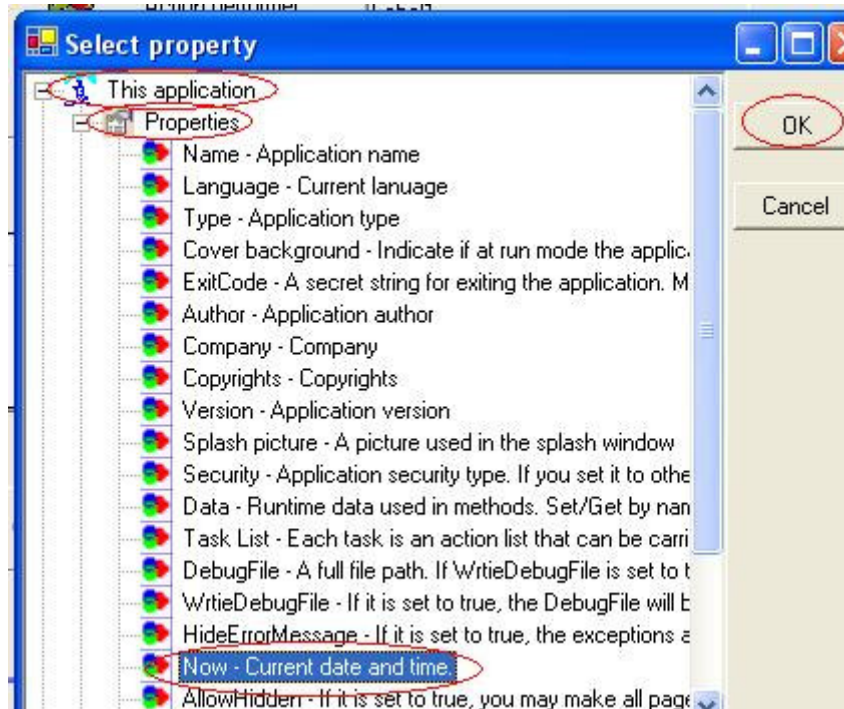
Select property

This application
Properties
Name - Application name
Language - Current lanuage
Type - Application type
Cover background - Indicate if at run mode the applic
ExitCode - A secret string for exiting the application. M
Author - Application author
Company - Company
Copyrights - Copyrights
Version - Application version
Splash picture - A picture used in the splash window
Security - Application security type. If you set it to othe
Data - Runtime data used in methods. Set/Get by nan
Task List - Each task is an action list that can be carri
DebugFile - A full file path. If WrtieDebugFile is set to t
WrtieDebugFile - If it is set to true, the DebugFile will b
HideErrorMessage - If it is set to true, the exceptions a
Now - Current date and time.
AllowHidden - If it is set to true, you may make all page

OK
Cancel